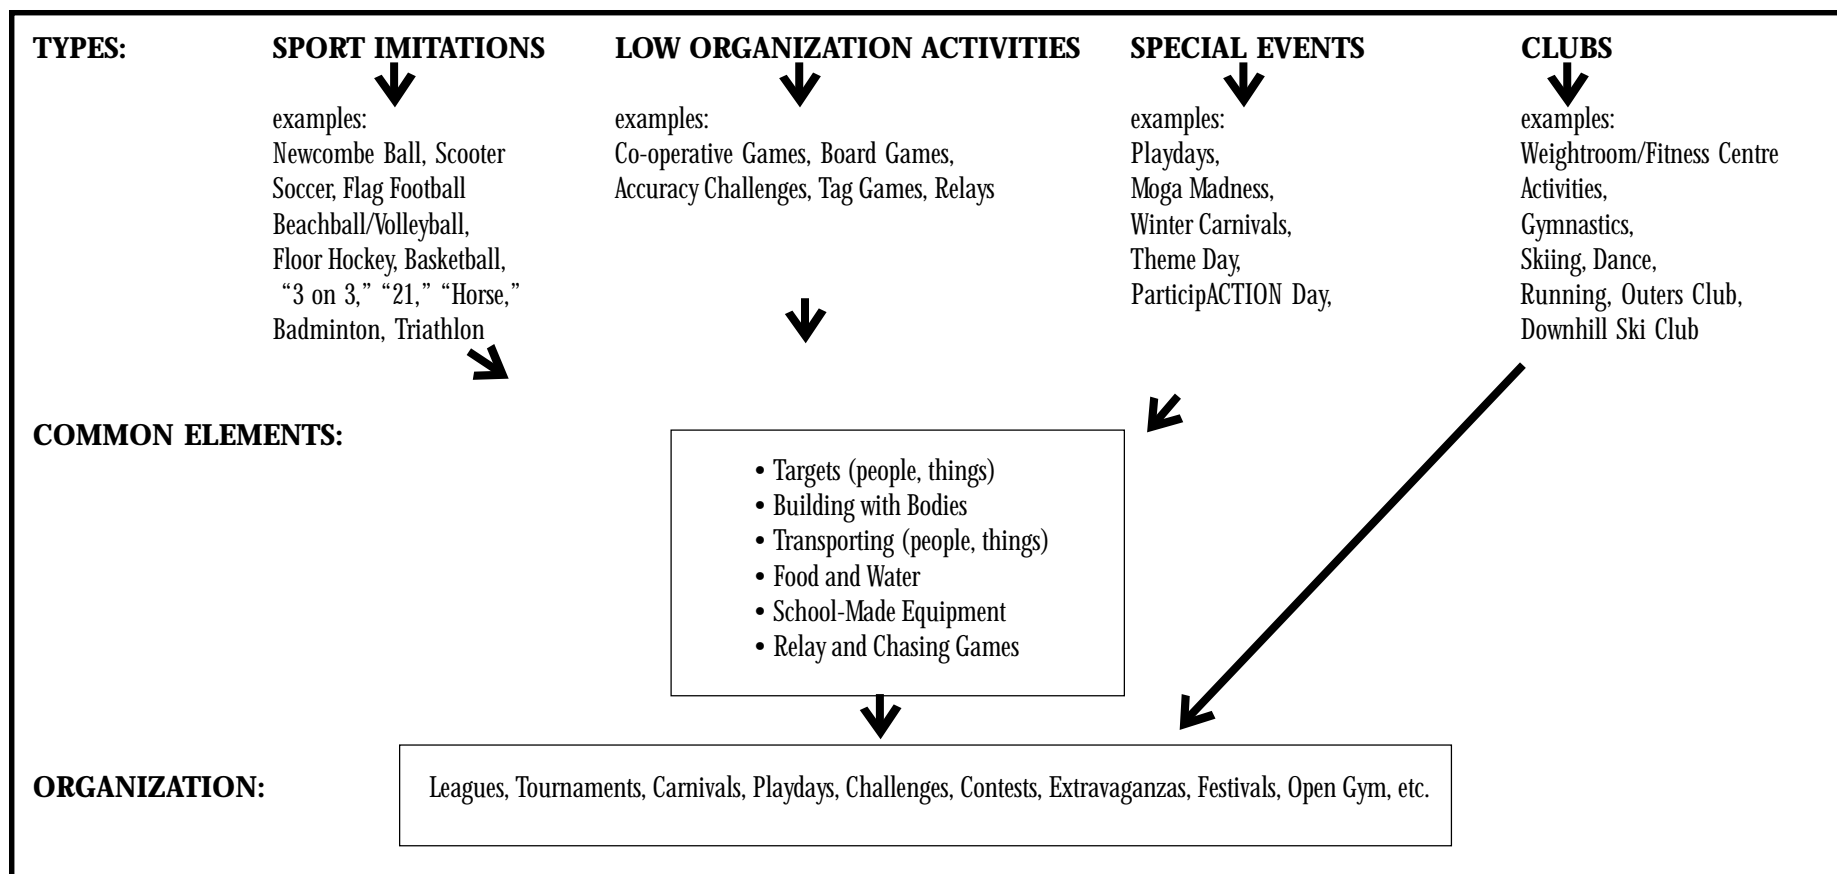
TYPES:

SPORT IMITATIONS

examples:
Newcombe Ball, Scooter Soccer, Flag Football Beachball/Volleyball, Floor Hockey, Basketball, "3 on 3," "21," "Horse," Badminton, Triathlon

LOW ORGANIZATION ACTIVITIES

examples:
Co-operative Games, Board Games, Accuracy Challenges, Tag Games, Relays

SPECIAL EVENTS

examples:
Playdays,
Moga Madness,
Winter Carnivals,
Theme Day,
ParticipACTION Day,

CLUBS

examples:
Weightroom/Fitness Centre Activities,
Gymnastics,
Skiing, Dance,
Running, Outers Club,
Downhill Ski Club

COMMON ELEMENTS:

• Targets (people, things)
• Building with Bodies
• Transporting (people, things)
• Food and Water
• School-Made Equipment
• Relay and Chasing Games

ORGANIZATION:

Leagues, Tournaments, Carnivals, Playdays, Challenges, Contests, Extravaganzas, Festivals, Open Gym, etc.